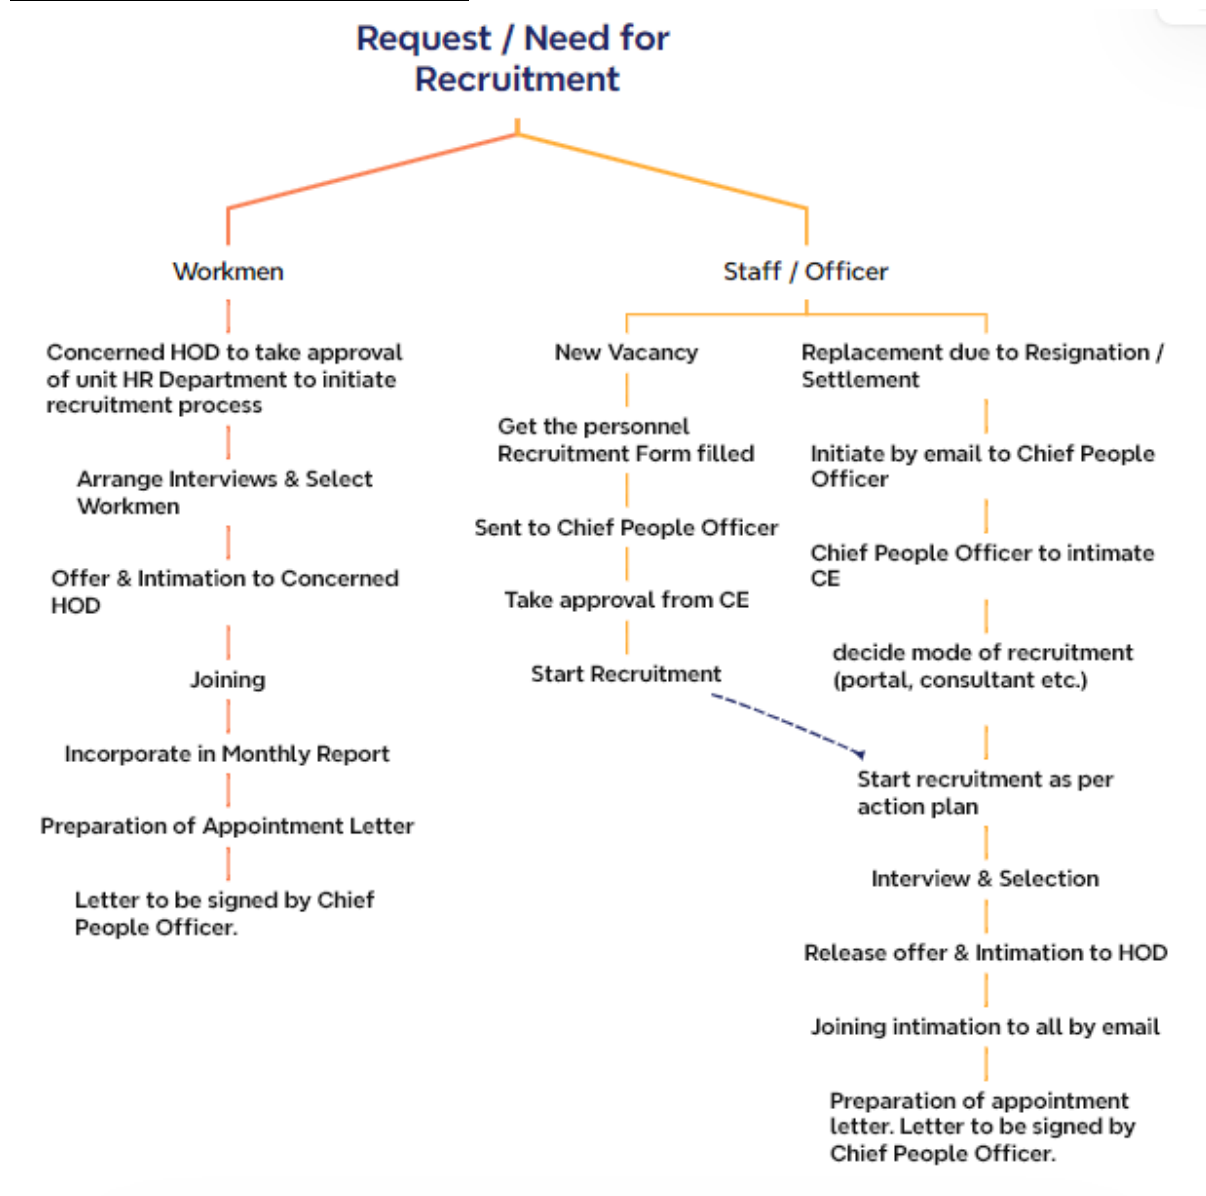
Request / Need for Recruitment

Workmen

Concerned HOD to take approval of unit HR Department to initiate recruitment process

Arrange Interviews & Select Workmen

Offer & Intimation to Concerned HOD

Joining

Incorporate in Monthly Report

Preparation of Appointment Letter

Letter to be signed by Chief People Officer.

Staff / Officer

New Vacancy

Get the personnel Recruitment Form filled

Sent to Chief People Officer

Take approval from CE

Start Recruitment

Replacement due to Resignation / Settlement

Initiate by email to Chief People Officer

Chief People Officer to intimate CE

decide mode of recruitment (portal, consultant etc.)

Start recruitment as per action plan

Interview & Selection

Release offer & Intimation to HOD

Joining intimation to all by email

Preparation of appointment letter. Letter to be signed by Chief People Officer.